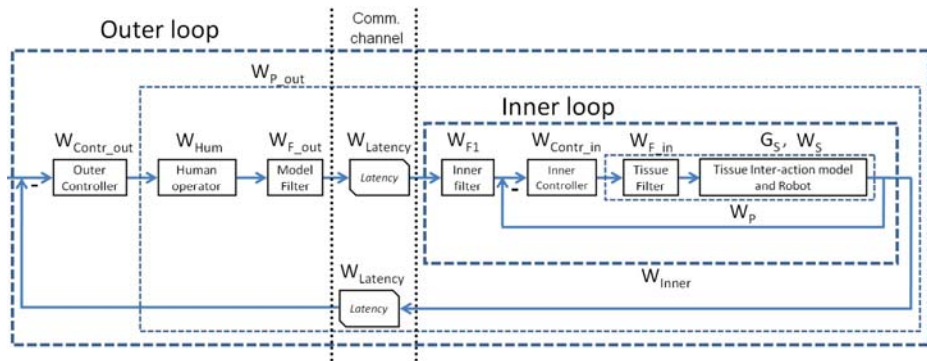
Outer loop

Comm. channel

$W_{P\_out}$

Inner loop

$W_{Contr\_out}$

$W_{Hum}$

$W_{F\_out}$

$W_{Latency}$

$W_{F1}$

$W_{Contr\_in}$

$W_{F\_in}$

$G_S$, $W_S$

-

Outer Controller

Human operator

Model Filter

Latency

Inner filter

-

Inner Controller

Tissue Filter

Tissue Inter-action model and Robot

$W_P$

$W_{Latency}$

$W_{Inner}$

Latency